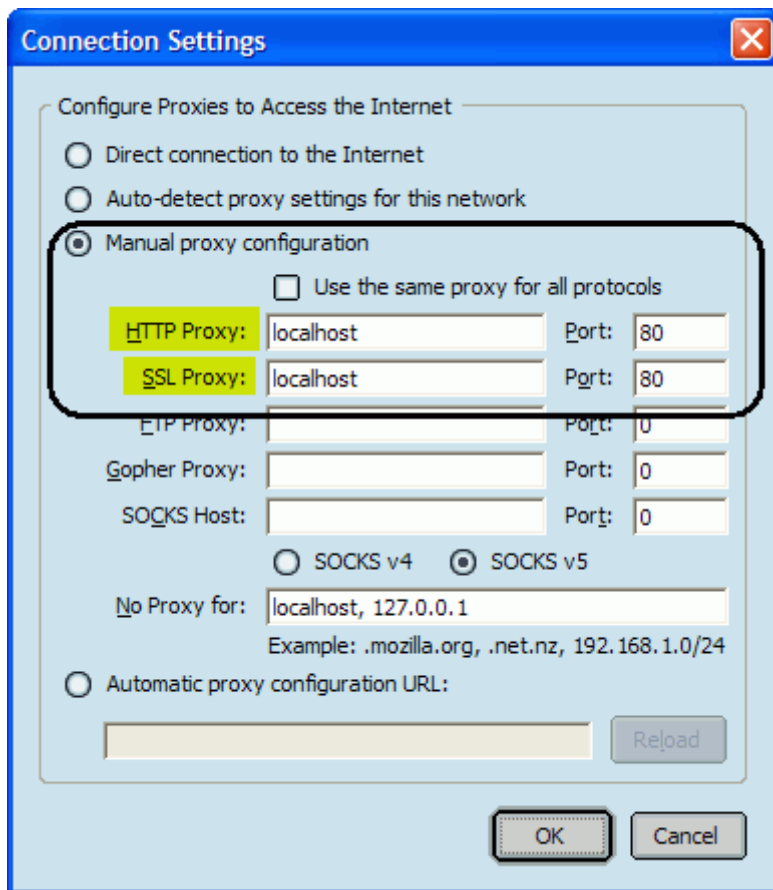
Connection Settings

Configure Proxies to Access the Internet

Direct connection to the Internet

Auto-detect proxy settings for this network

Manual proxy configuration

Use the same proxy for all protocols

HTTP Proxy: localhost Port: 80

SSL Proxy: localhost Port: 80

FTP Proxy: Port: 0

Gopher Proxy: Port: 0

SOCKS Host: Port: 0

SOCKS v4 SOCKS v5

No Proxy for: localhost, 127.0.0.1

Example: .mozilla.org, .net.nz, 192.168.1.0/24

Automatic proxy configuration URL:

Reload

OK Cancel